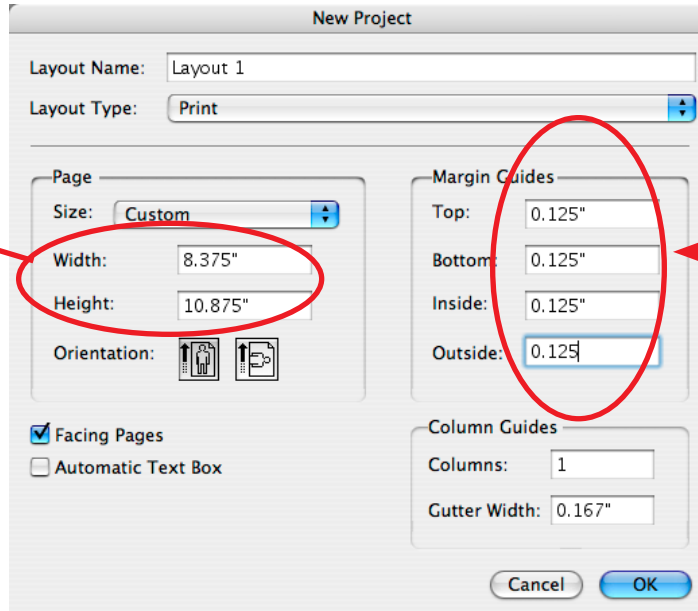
New Project

Layout Name: Layout 1

Layout Type: Print

Page

Size: Custom

Width: 8.375"

Height: 10.875"

Orientation:

Margin Guides

Top: 0.125"

Bottom: 0.125"

Inside: 0.125"

Outside: 0.125

Facing Pages

Automatic Text Box

Column Guides

Columns: 1

Gutter Width: 0.167"

Cancel

OK